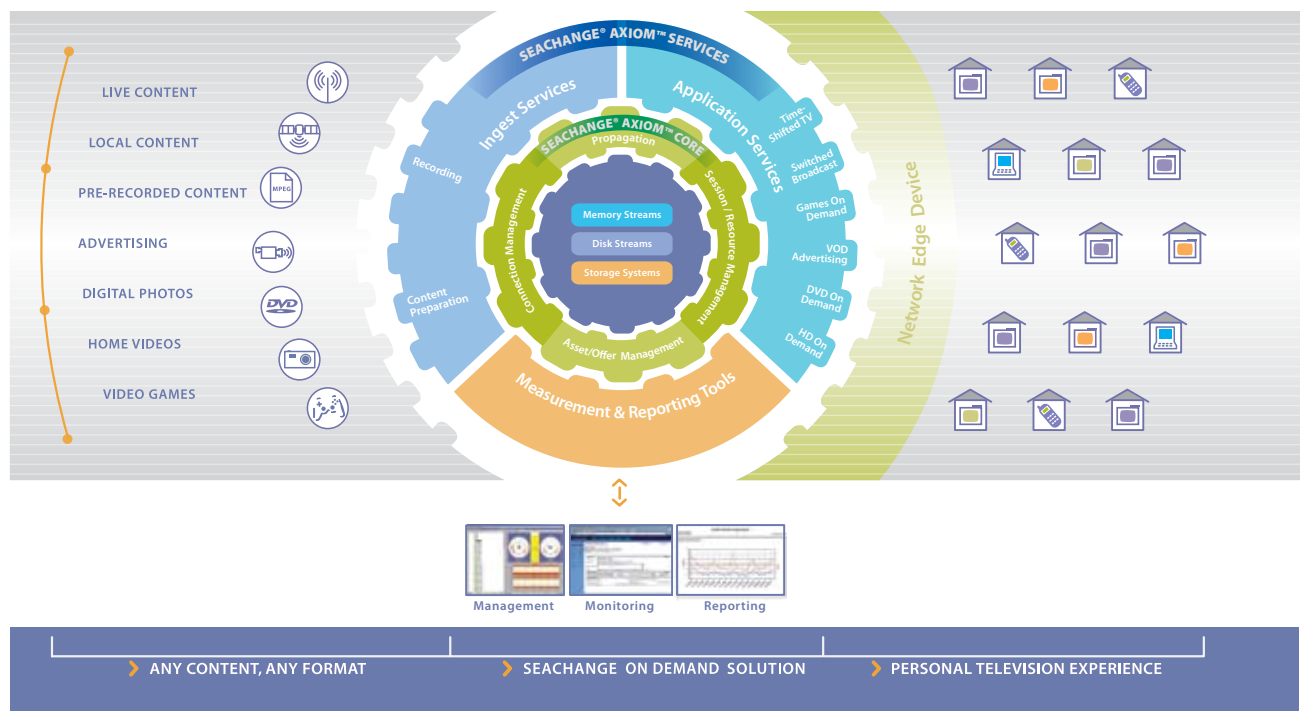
LIVE CONTENT

LOCAL CONTENT

PRE-RECORDED CONTENT

ADVERTISING

DIGITAL PHOTOS

HOME VIDEOS

VIDEO GAMES

MPEG

DVD

SEACHANGE® AXIOM™ SERVICES

Ingest Services

Recording

Content Preparation

Application Services

Time-Shifted TV

Switched Broadcast

Games On Demand

VOD Advertising

DVD On Demand

HD On Demand

SEACHANGE® AXIOM™ CORE

Propagation

Connection Management

Session / Resource Management

Memory Streams

Disk Streams

Storage Systems

Asset/Offer Management

Measurement & Reporting Tools

Network Edge Device

Management

Monitoring

Reporting

ANY CONTENT, ANY FORMAT

SEACHANGE ON DEMAND SOLUTION

PERSONAL TELEVISION EXPERIENCE